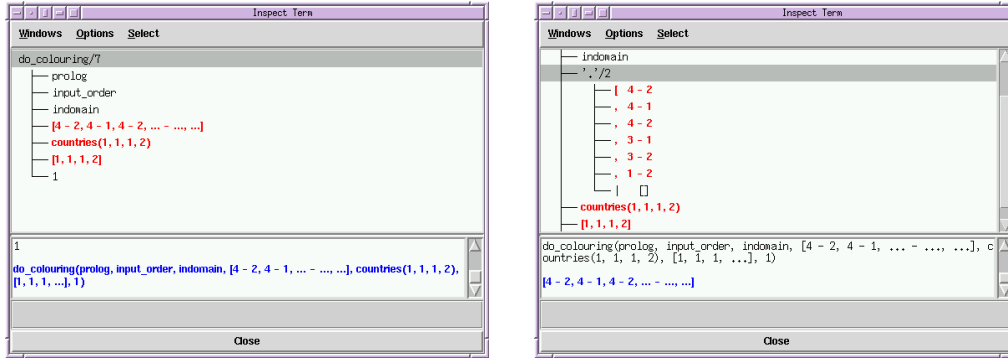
Inspect Term

Windows Options Select

do_colouring/7
prolog
input_order
indomain
[4 - 2, 4 - 1, 4 - 2, ... - ..., ...]
countries(1, 1, 1, 2)
[1, 1, 1, 2]
1

1

do_colouring(prolog, input_order, indomain, [4 - 2, 4 - 1, ... - ..., ...], countries(1, 1, 1, 2), [1, 1, 1, ...], 1)

Close

Inspect Term

Windows Options Select

indomain
'.'/2
[ 4 - 2
, 4 - 1
, 4 - 2
, 3 - 1
, 3 - 2
, 1 - 2
| []
countries(1, 1, 1, 2)
[1, 1, 1, 2]

do_colouring(prolog, input_order, indomain, [4 - 2, 4 - 1, ... - ..., ...], countries(1, 1, 1, 2), [1, 1, 1, ...], 1)

[4 - 2, 4 - 1, 4 - 2, ... - ..., ...]

Close